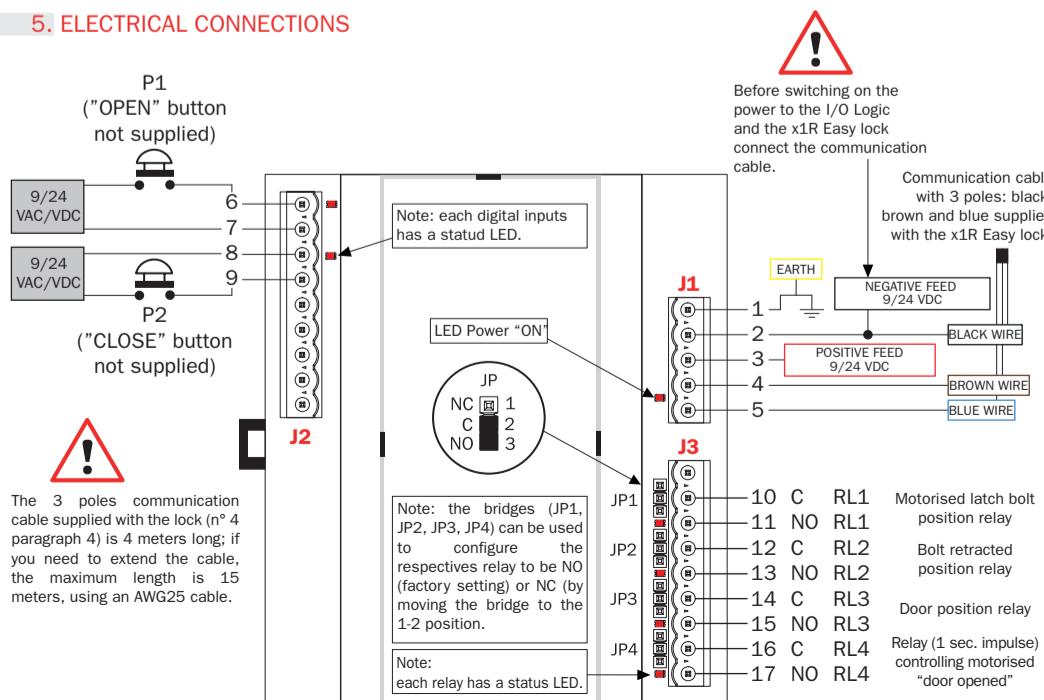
5. ELECTRICAL CONNECTIONS

P1
("OPEN" button
not supplied)

9/24
VAC/VDC

6
7
8
9

9/24
VAC/VDC

P2
("CLOSE" button
not supplied)

J2

The 3 poles communication cable supplied with the lock (n° 4 paragraph 4) is 4 meters long; if you need to extend the cable, the maximum length is 15 meters, using an AWG25 cable.

Note: each digital inputs has a statud LED.

LED Power "ON"

JP
NC 1
C 2
NO 3

Note: the bridges (JP1, JP2, JP3, JP4) can be used to configure the respectives relay to be NO (factory setting) or NC (by moving the bridge to the 1-2 position.

Note:
each relay has a status LED.

Before switching on the power to the I/O Logic and the x1R Easy lock connect the communication cable.

Communication cabl
with 3 poles: black
brown and blue supplie
with the x1R Easy lock

EARTH

NEGATIVE FEED
9/24 VDC

J1
1
2
3
4
5

BLACK WIRE

POSITIVE FEED
9/24 VDC

BROWN WIRE

BLUE WIRE

J3

JP1
JP2
JP3
JP4

10 C RL1
11 NO RL1
12 C RL2
13 NO RL2
14 C RL3
15 NO RL3
16 C RL4
17 NO RL4

Motorised latch bolt position relay

Bolt retracted position relay

Door position relay

Relay (1 sec. impulse) controlling motorised "door opened"